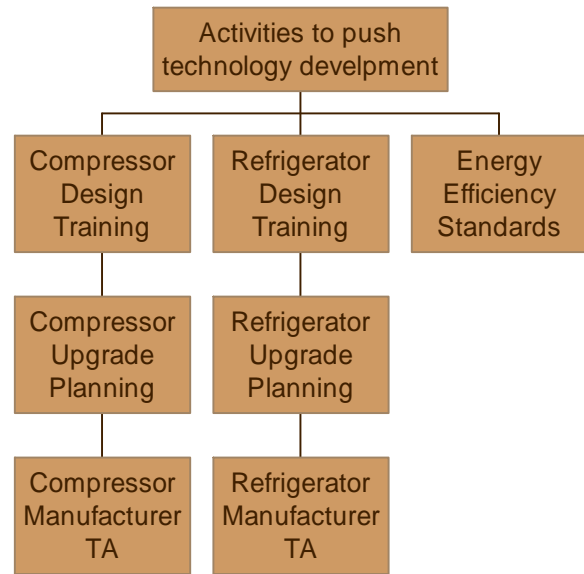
Activities to push technology develpment

Compressor Design Training

Refrigerator Design Training

Energy Efficiency Standards

Compressor Upgrade Planning

Refrigerator Upgrade Planning

Compressor Manufacturer TA

Refrigerator Manufacturer TA